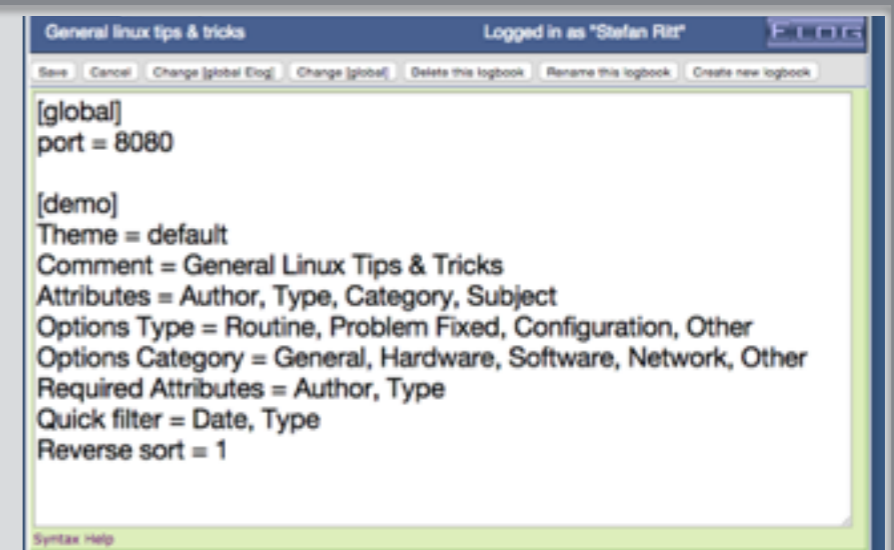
General linux tips & tricks Logged in as "Stefan Ritt" ELOG

Save Cancel Change [global Elog] Change [global] Delete this logbook Rename this logbook Create new logbook

[global]
port = 8080

[demo]
Theme = default
Comment = General Linux Tips & Tricks
Attributes = Author, Type, Category, Subject
Options Type = Routine, Problem Fixed, Configuration, Other
Options Category = General, Hardware, Software, Network, Other
Required Attributes = Author, Type
Quick filter = Date, Type
Reverse sort = 1

Syntax Help